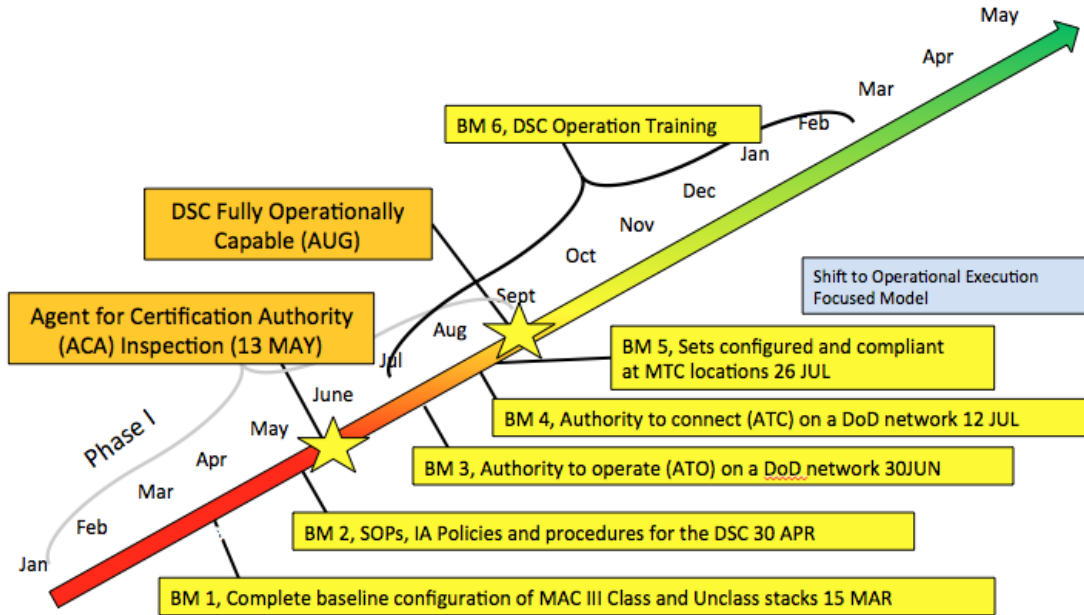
BM 6, DSC Operation Training

DSC Fully Operationally Capable (AUG)

Agent for Certification Authority (ACA) Inspection (13 MAY)

Shift to Operational Execution Focused Model

BM 5, Sets configured and compliant at MTC locations 26 JUL

BM 4, Authority to connect (ATC) on a DoD network 12 JUL

BM 3, Authority to operate (ATO) on a DoD network 30JUN

BM 2, SOPs, IA Policies and procedures for the DSC 30 APR

BM 1, Complete baseline configuration of MAC III Class and Unclass stacks 15 MAR

Phase I

Jan
Feb
Mar
Apr
May
June
Jul
Aug
Sept
Oct
Nov
Dec
Jan
Feb
Mar
Apr
May